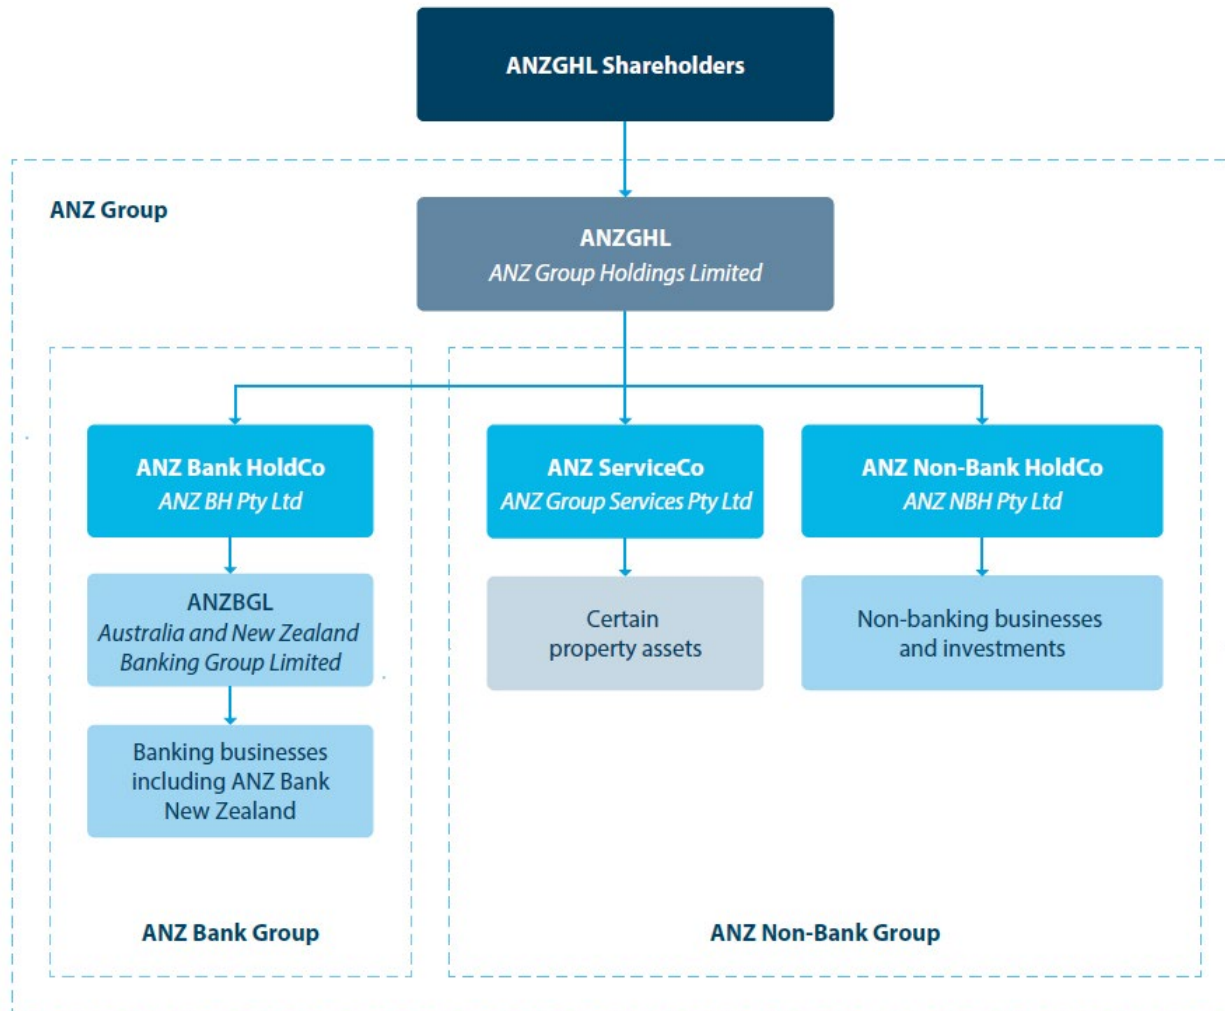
ANZGHL Shareholders

ANZ Group

ANZGHL
ANZ Group Holdings Limited

ANZ Bank HoldCo
ANZ BH Pty Ltd

ANZBGL
Australia and New Zealand Banking Group Limited

Banking businesses including ANZ Bank New Zealand

ANZ Bank Group

ANZ ServiceCo
ANZ Group Services Pty Ltd

Certain property assets

ANZ Non-Bank HoldCo
ANZ NBH Pty Ltd

Non-banking businesses and investments

ANZ Non-Bank Group